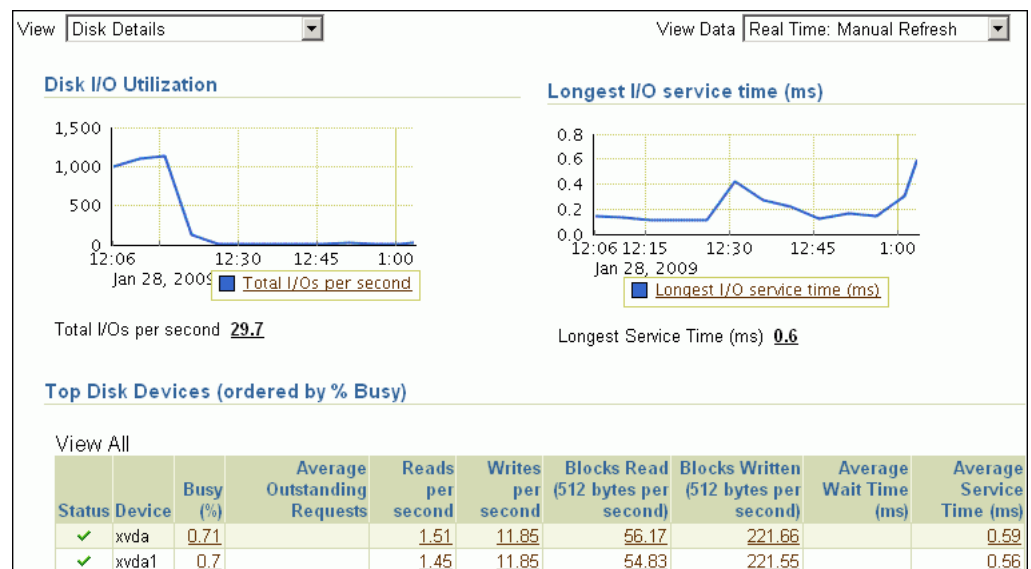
View Disk Details

View Data Real Time: Manual Refresh

Disk I/O Utilization

1,500
1,000
500
0
12:06
Jan 28, 2009
12:30
12:45
1:00

Total I/Os per second

Total I/Os per second 29.7

Longest I/O service time (ms)

0.8
0.6
0.4
0.2
0.0
12:06
12:15
Jan 28, 2009
12:30
12:45
1:00

Longest I/O service time (ms)

Longest Service Time (ms) 0.6

Top Disk Devices (ordered by % Busy)

View All

| Status | Device | Busy (%) | Average Outstanding Requests | Reads per second | Writes per second | Blocks Read (512 bytes per second) | Blocks Written (512 bytes per second) | Average Wait Time (ms) | Average Service Time (ms) |
|---|---|---|---|---|---|---|---|---|---|
| ✔ | xvda | 0.71 | | 1.51 | 11.85 | 56.17 | 221.66 | | 0.59 |
| ✔ | xvda1 | 0.7 | | 1.45 | 11.85 | 54.83 | 221.55 | | 0.56 |